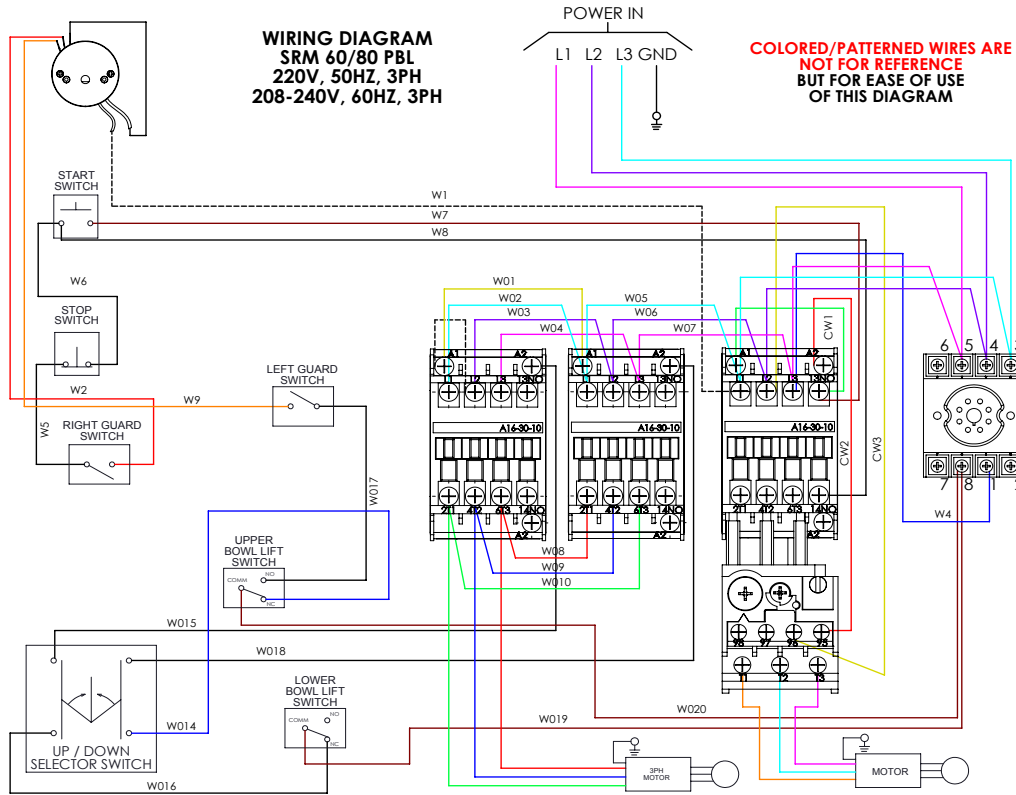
WIRING DIAGRAM
SRM 60/80 PBL
220V, 50HZ, 3PH
208-240V, 60HZ, 3PH

POWER IN
L1 L2 L3 GND

COLORED/PATTERNED WIRES ARE NOT FOR REFERENCE
BUT FOR EASE OF USE
OF THIS DIAGRAM

START SWITCH

W1
W7
W8
W6

STOP SWITCH

W2
W9
W5

RIGHT GUARD SWITCH

LEFT GUARD SWITCH

W01
W02
W03
W04
W05
W06
W07

CW1
CW2
CW3

A1 A2
L1 L2 L3 13NO
A16-30-10
2T1 4T2 6T3 14NO
A2

A1 A2
L1 L2 L3 13NO
A16-30-10
2T1 4T2 6T3 14NO
A2

A1 A2
L1 L2 L3 13NO
A16-30-10
2T1 4T2 6T3 14NO
A2

6 5 4 3
7 8 1 2

W4

W017

UPPER BOWL LIFT SWITCH
COMM NO NC

W08
W09
W010

W015
W018

98 97 96 95
T1 T2 T3

UP / DOWN SELECTOR SWITCH

W014

LOWER BOWL LIFT SWITCH
COMM NO NC

W019
W020

W016

3PH MOTOR

MOTOR